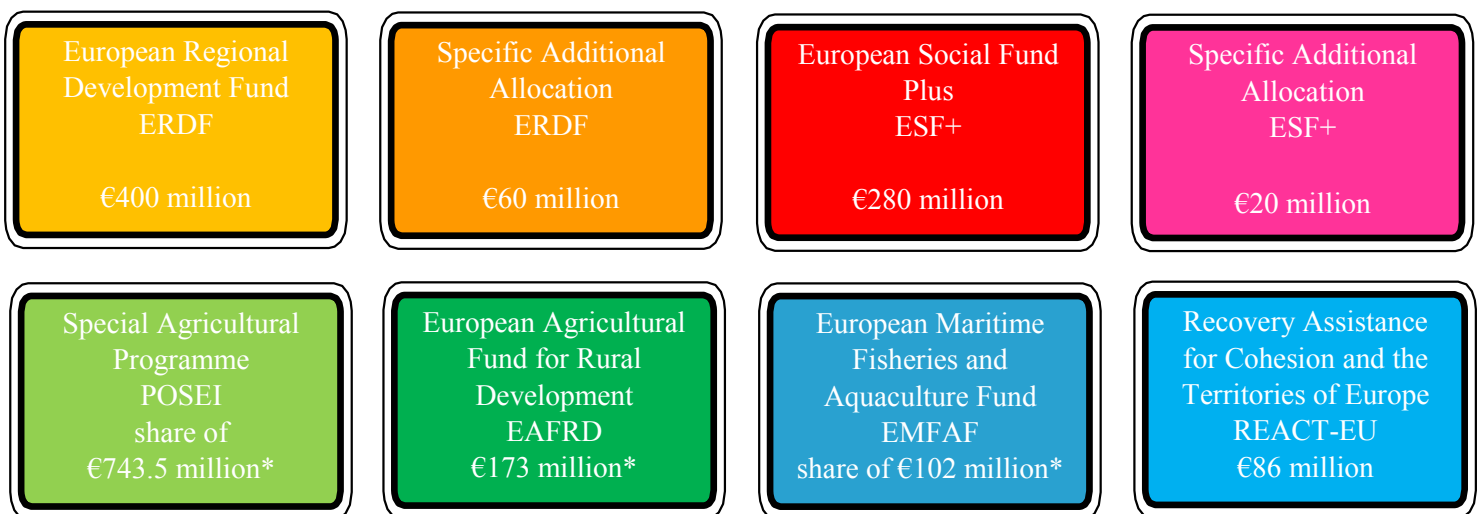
European Regional Development Fund
ERDF

€400 million

Specific Additional Allocation
ERDF

€60 million

European Social Fund Plus
ESF+

€280 million

Specific Additional Allocation
ESF+

€20 million

Special Agricultural Programme
POSEI
share of
€743.5 million*

European Agricultural Fund for Rural Development
EAFRD
€173 million*

European Maritime Fisheries and Aquaculture Fund
EMFAF
share of €102 million*

Recovery Assistance for Cohesion and the Territories of Europe
REACT-EU
€86 million